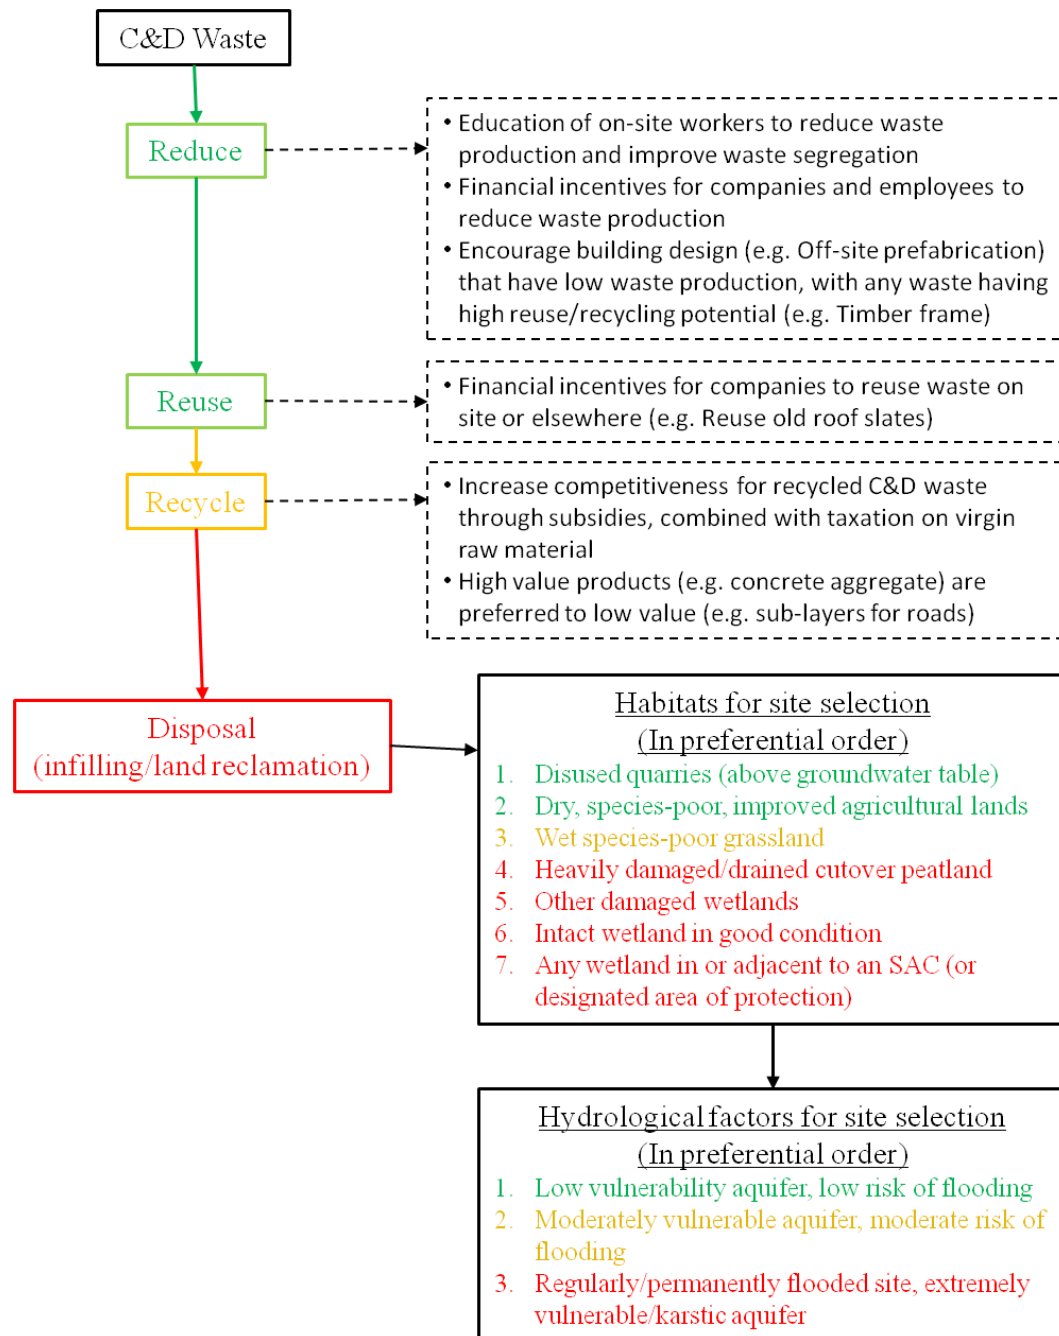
C&D Waste

Reduce

• Education of on-site workers to reduce waste production and improve waste segregation
• Financial incentives for companies and employees to reduce waste production
• Encourage building design (e.g. Off-site prefabrication) that have low waste production, with any waste having high reuse/recycling potential (e.g. Timber frame)

Reuse

• Financial incentives for companies to reuse waste on site or elsewhere (e.g. Reuse old roof slates)

Recycle

• Increase competitiveness for recycled C&D waste through subsidies, combined with taxation on virgin raw material
• High value products (e.g. concrete aggregate) are preferred to low value (e.g. sub-layers for roads)

Disposal (infilling/land reclamation)

Habitats for site selection
(In preferential order)
1. Disused quarries (above groundwater table)
2. Dry, species-poor, improved agricultural lands
3. Wet species-poor grassland
4. Heavily damaged/drained cutover peatland
5. Other damaged wetlands
6. Intact wetland in good condition
7. Any wetland in or adjacent to an SAC (or designated area of protection)

Hydrological factors for site selection
(In preferential order)
1. Low vulnerability aquifer, low risk of flooding
2. Moderately vulnerable aquifer, moderate risk of flooding
3. Regularly/permanently flooded site, extremely vulnerable/karstic aquifer